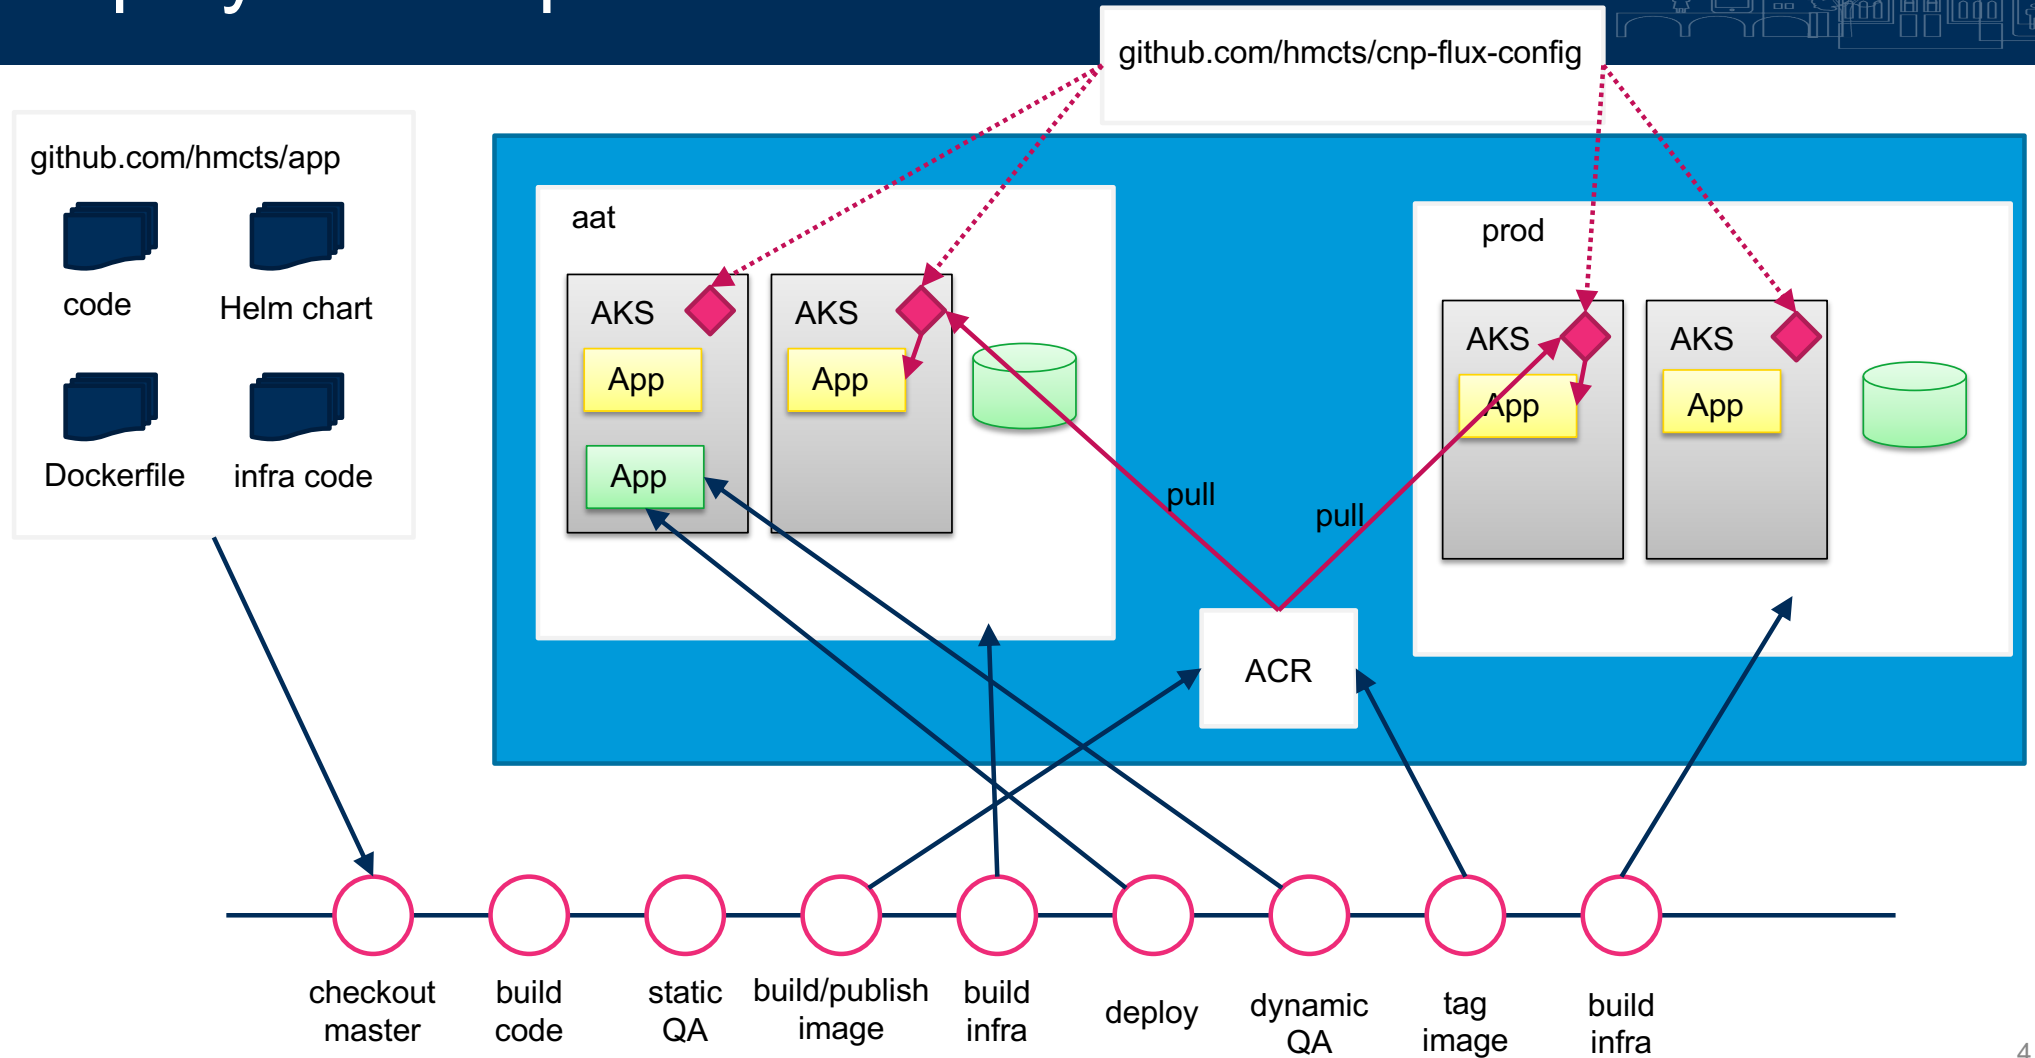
github.com/hmcts/cnp-flux-config

github.com/hmcts/app

code

Helm chart

Dockerfile

infra code

aat

AKS

App

App

AKS

App

prod

AKS

App

AKS

App

pull

pull

ACR

checkout master

build code

static QA

build/publish image

build infra

deploy

dynamic QA

tag image

build infra

4